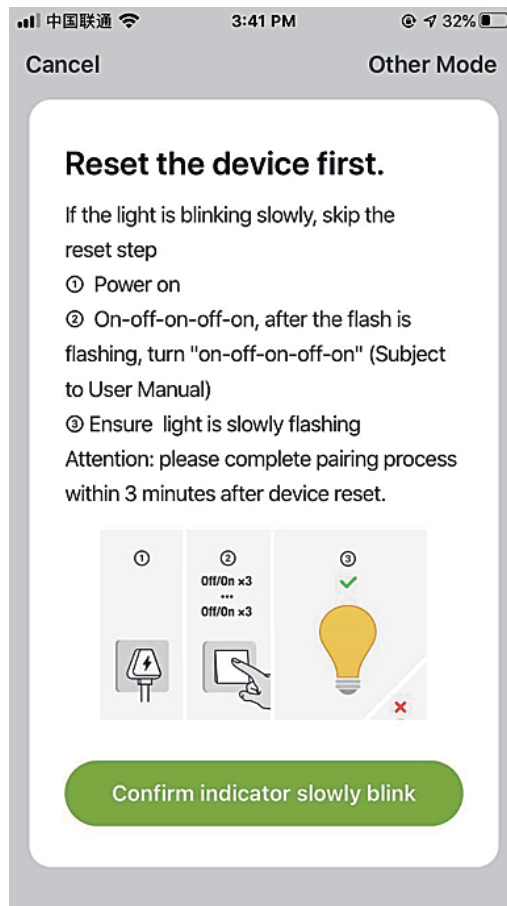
中国联通 3:41 PM 32%

Cancel

Other Mode

Reset the device first.

If the light is blinking slowly, skip the reset step
① Power on
② On-off-on-off-on, after the flash is flashing, turn "on-off-on-off-on" (Subject to User Manual)
③ Ensure light is slowly flashing
Attention: please complete pairing process within 3 minutes after device reset.

①

②
Off/On ×3
•••
Off/On ×3

③

Confirm indicator slowly blink